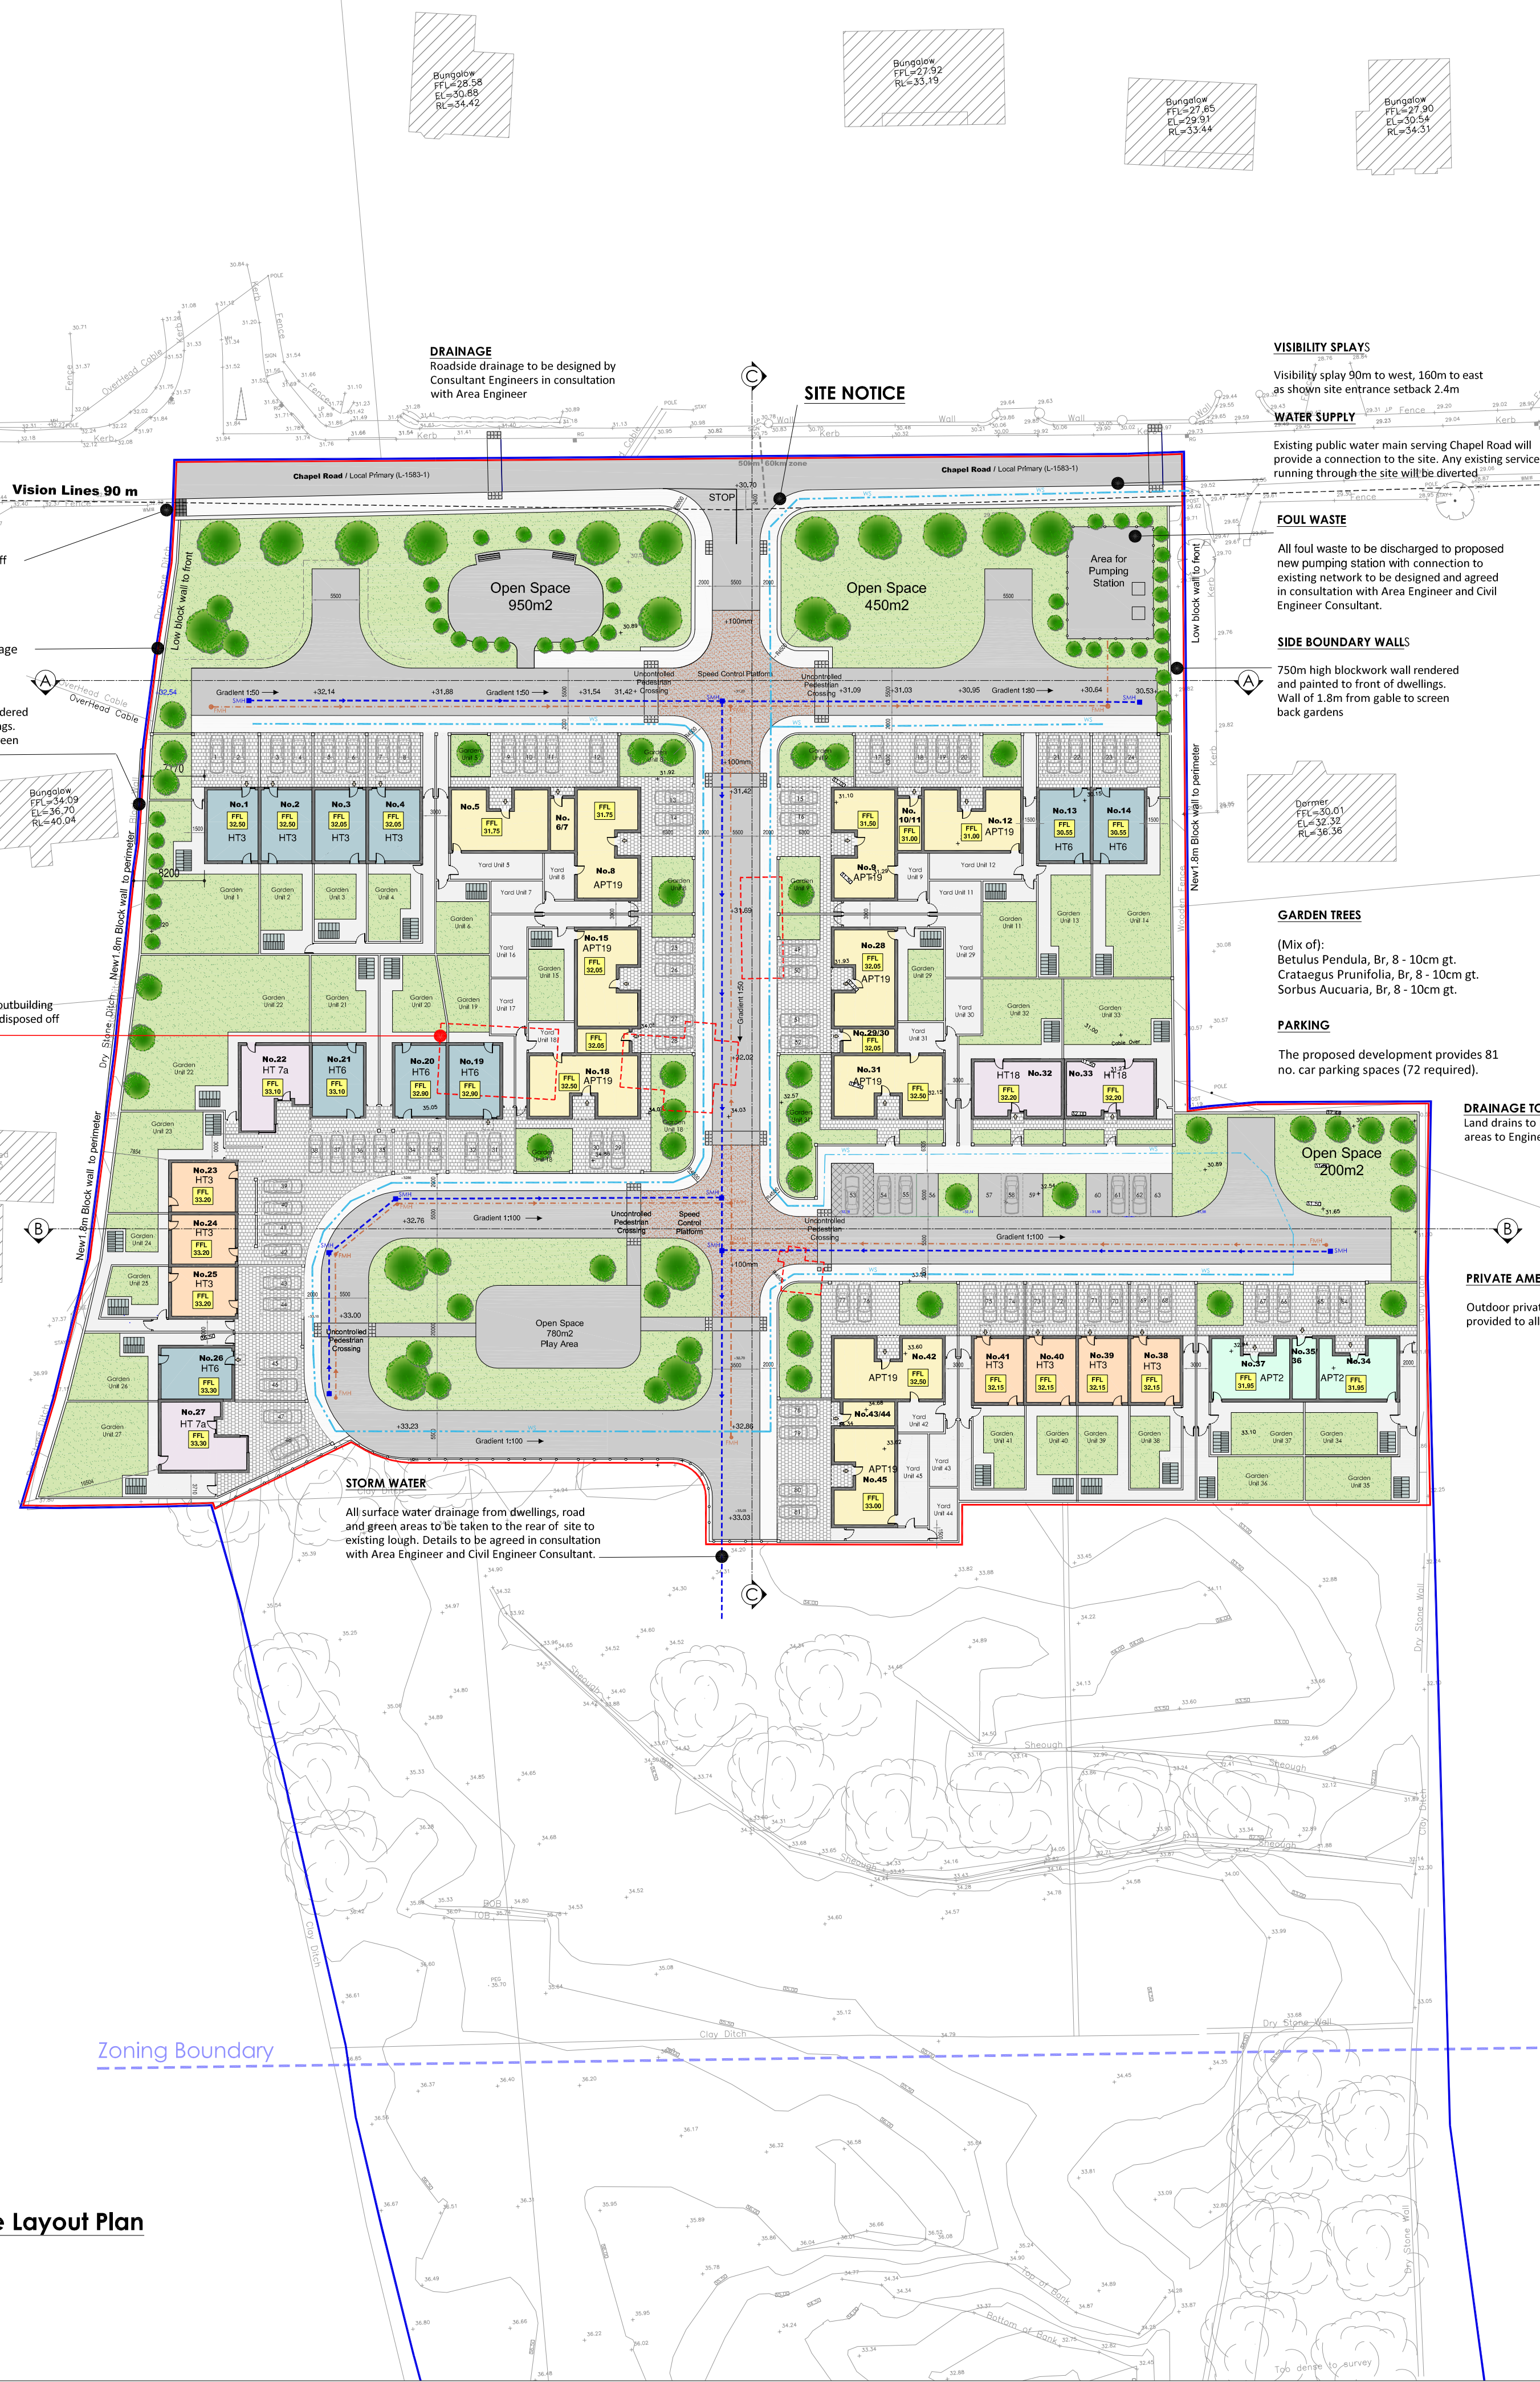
Bungalow
FFL=28.58
EL=30.88
RL=34.42

Bungalow
FFL=27.92
RL=33.19

Bungalow
FFL=27.85
EL=29.91
RL=33.44

Bungalow
FFL=27.90
EL=30.54
RL=34.31

DRAINAGE
Roadside drainage to be designed by Consultant Engineers in consultation with Area Engineer

SITE NOTICE

VISIBILITY SPLAYS
Visibility splay 90m to west, 160m to east as shown site entrance setback 2.4m

WATER SUPPLY
Existing public water main serving Chapel Road will provide a connection to the site. Any existing service running through the site will be diverted

FOUL WASTE
All foul waste to be discharged to proposed new pumping station with connection to existing network to be designed and agreed in consultation with Area Engineer and Civil Engineer Consultant.

SIDE BOUNDARY WALLS
750m high blockwork wall rendered and painted to front of dwellings. Wall of 1.8m from gable to screen back gardens

Vision Lines 90 m

Chapel Road / Local Primary (L-1583-1)
50km 60km zone
Chapel Road / Local Primary (L-1583-1)
STOP

Open Space
950m2

Open Space
450m2

Area for Pumping Station

Low block wall to front
Low block wall to front

Gradient 1:50
Gradient 1:50
Uncontrolled Pedestrian Crossing
Speed Control Platform
Uncontrolled Pedestrian Crossing
Gradient 1:80

Bungalow
FFL=34.09
EL=36.70
RL=40.04

Dormer
FFL=30.01
EL=32.32
RL=36.36

No.1 HT3
No.2 HT3
No.3 HT3
No.4 HT3
No.5
No. 6/7
No.8 APT19
No.9 APT19
No. 10/11
No.12 APT19
No.13 HT6
No.14 HT6
No.15 APT19
No.18 APT19
No.19 HT6
No.20 HT6
No.21 HT6
No.22 HT 7a
No.28 APT19
No.29/30
No.31 APT19
HT18 No.32
No.33 HT18

New1.8m Block wall to perimeter
New1.8m Block wall to perimeter
New1.8m Block wall to perimeter

GARDEN TREES
(Mix of):
Betulus Pendula, Br, 8 - 10cm gt.
Crataegus Prunifolia, Br, 8 - 10cm gt.
Sorbus Aucuaria, Br, 8 - 10cm gt.

PARKING
The proposed development provides 81 no. car parking spaces (72 required).

DRAINAGE TO
Land drains to
areas to Engine

Open Space
200m2

PRIVATE AME
Outdoor privat
provided to all

No.23 HT3
No.24 HT3
No.25 HT3
No.26 HT6
No.27 HT 7a

Gradient 1:100
Uncontrolled Pedestrian Crossing
Speed Control Platform
Uncontrolled Pedestrian Crossing
Gradient 1:100

Open Space
780m2
Play Area

Gradient 1:100

No.42 APT19
No.43/44
No.45 APT19
No.41 HT3
No.40 HT3
No.39 HT3
No.38 HT3
No.37 APT2
No.35 36
No.34 APT2

STORM WATER
All surface water drainage from dwellings, road and green areas to be taken to the rear of site to existing lough. Details to be agreed in consultation with Area Engineer and Civil Engineer Consultant.

Sheough
Sheough
Sheough
Clay Ditch
Dry Stone Wall
Zoning Boundary
Clay Ditch
Dry Stone Wall
Top of Bank
Bottom of Bank
Top dense to survey

e Layout Plan